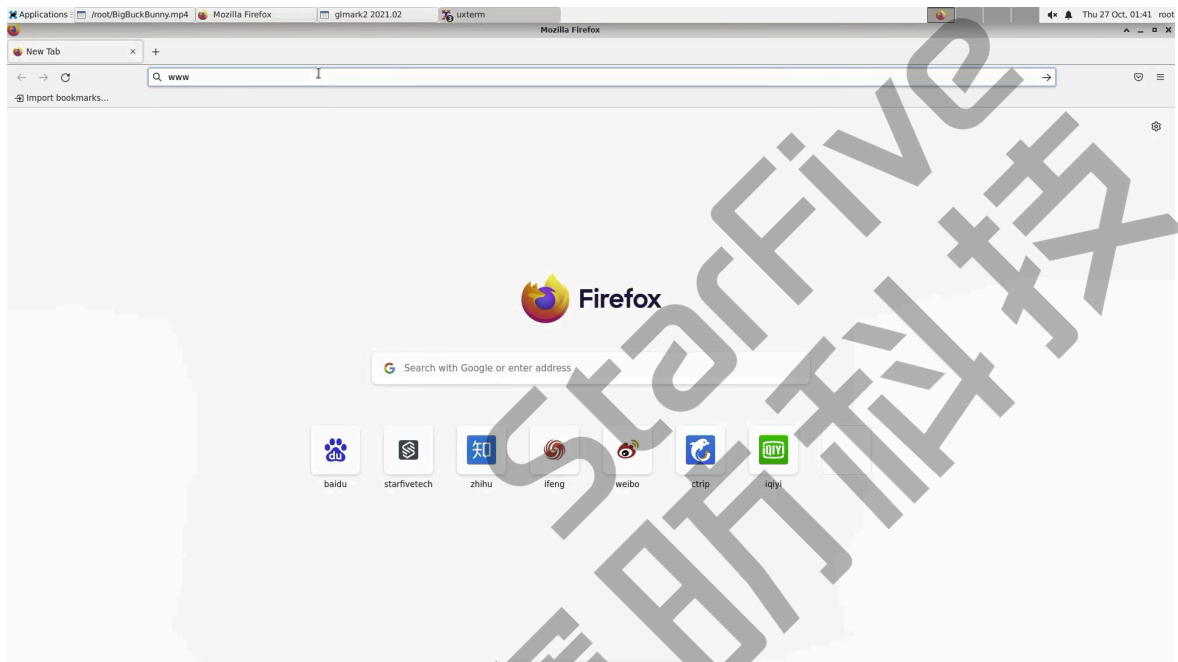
Applications : /root/BigBuckBunny.mp4 Mozilla Firefox glmark2 2021.02 uxterm Thu 27 Oct, 01:41 root

Mozilla Firefox

New Tab × +

www

Import bookmarks...

Firefox

Search with Google or enter address

知

iQIYI

baidu starfivetech zhihu ifeng weibo ctrip iqiyi

StarFive

赛昉科技